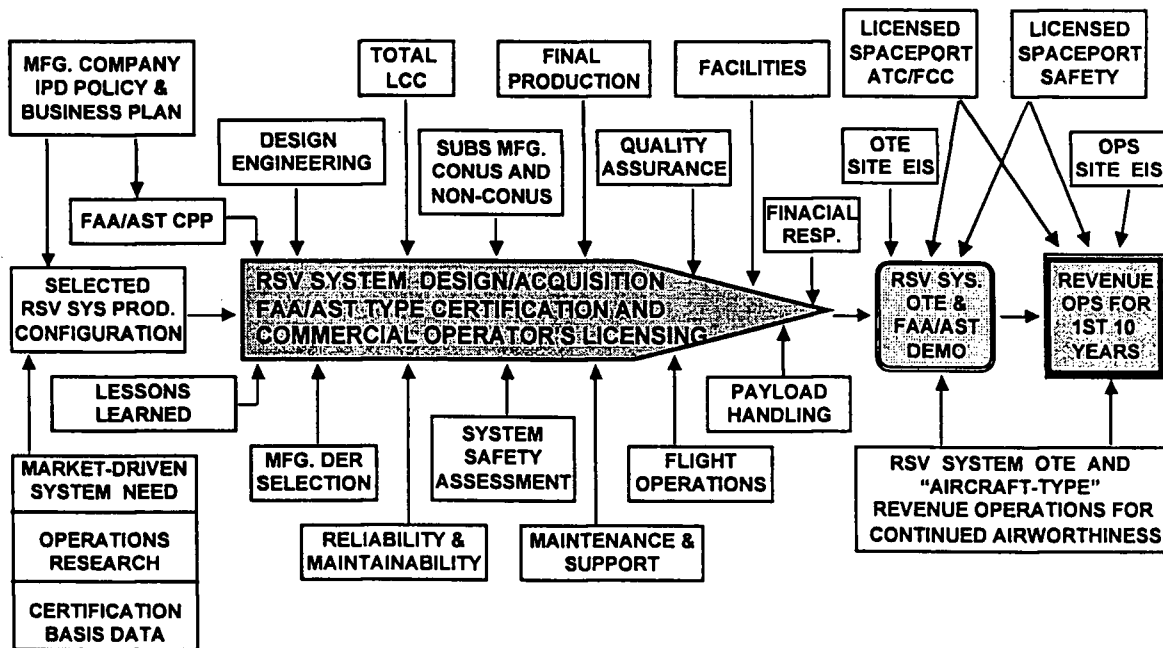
MFG. COMPANY IPD POLICY & BUSINESS PLAN

DESIGN ENGINEERING

TOTAL LCC

SUBS MFG. CONUS AND NON-CONUS

FINAL PRODUCTION

FACILITIES

QUALITY ASSURANCE

LICENSED SPACEPORT ATC/FCC

LICENSED SPACEPORT SAFETY

OTE SITE EIS

OPS SITE EIS

FAA/AST CPP

FINACIAL RESP.

SELECTED RSV SYS PROD. CONFIGURATION

RSV SYSTEM DESIGN/ACQUISITION FAA/AST TYPE CERTIFICATION AND COMMERCIAL OPERATOR'S LICENSING

RSV SYS. OTE & FAA/AST DEMO

REVENUE OPS FOR 1ST 10 YEARS

LESSONS LEARNED

PAYLOAD HANDLING

SYSTEM SAFETY ASSESSMENT

MFG. DER SELECTION

FLIGHT OPERATIONS

MARKET-DRIVEN SYSTEM NEED

OPERATIONS RESEARCH

CERTIFICATION BASIS DATA

RELIABILITY & MAINTAINABILITY

MAINTENANCE & SUPPORT

RSV SYSTEM OTE AND "AIRCRAFT-TYPE" REVENUE OPERATIONS FOR CONTINUED AIRWORTHINESS